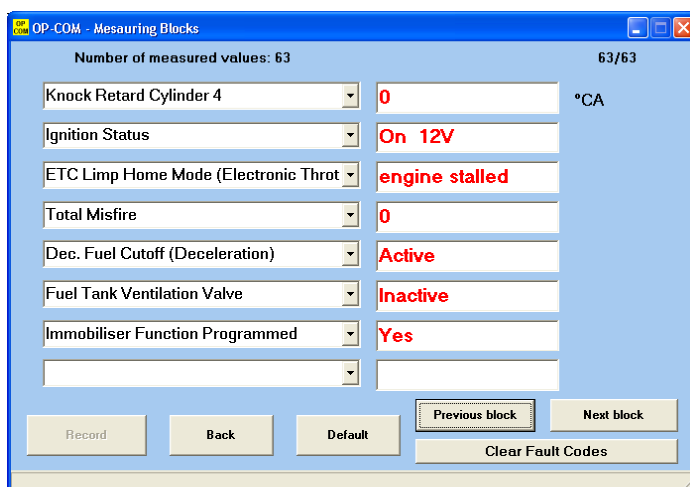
OP COM OP-COM - Mesauring Blocks

Number of measured values: 63

63/63

| | | |
|---|---|---|
| Knock Retard Cylinder 4 | 0 | °CA |
| Ignition Status | On 12V | |
| ETC Limp Home Mode (Electronic Throt | engine stalled | |
| Total Misfire | 0 | |
| Dec. Fuel Cutoff (Deceleration) | Active | |
| Fuel Tank Ventilation Valve | Inactive | |
| Immobiliser Function Programmed | Yes | |
| | | |

Previous block

Next block

Record

Back

Default

Clear Fault Codes